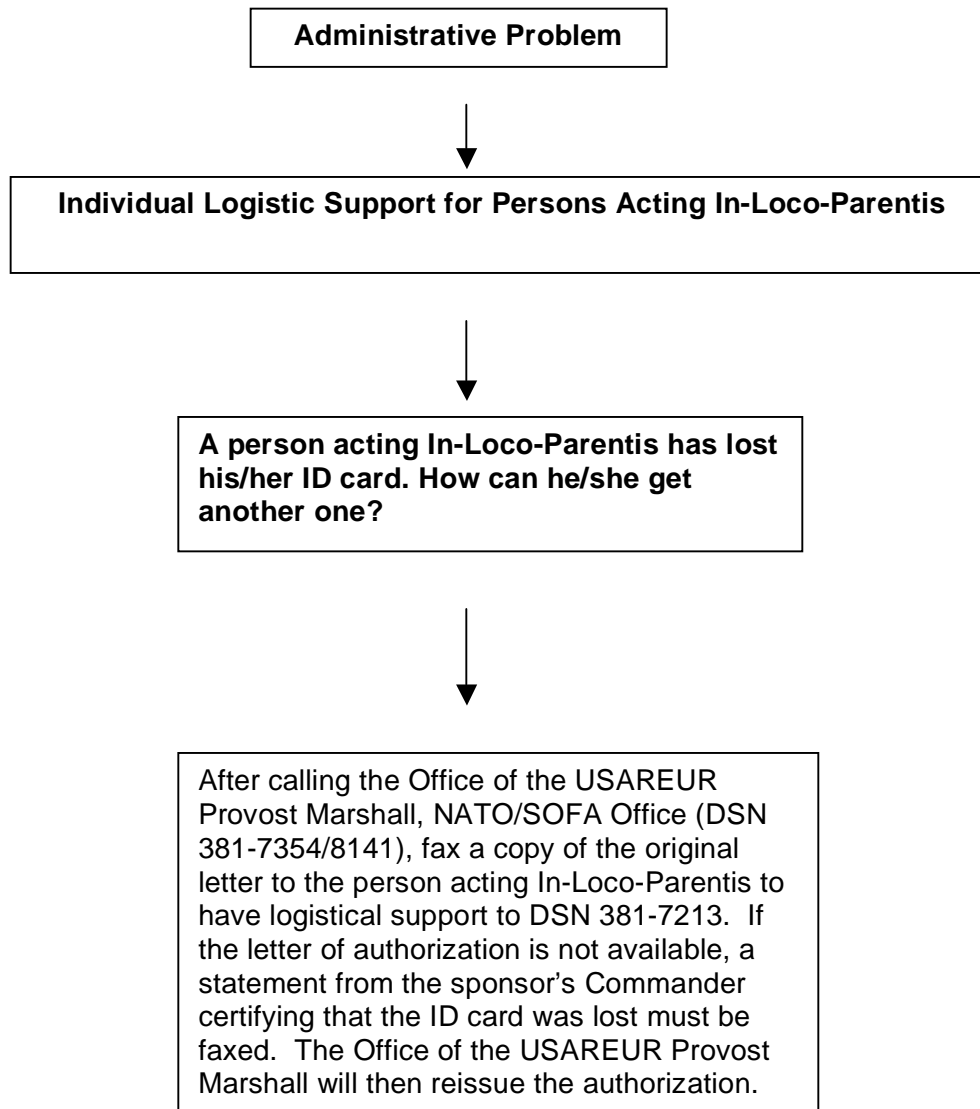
Administrative Problem

Individual Logistic Support for Persons Acting In-Loco-Parentis

A person acting In-Loco-Parentis has lost his/her ID card. How can he/she get another one?

After calling the Office of the USAREUR Provost Marshall, NATO/SOFA Office (DSN 381-7354/8141), fax a copy of the original letter to the person acting In-Loco-Parentis to have logistical support to DSN 381-7213. If the letter of authorization is not available, a statement from the sponsor's Commander certifying that the ID card was lost must be faxed. The Office of the USAREUR Provost Marshall will then reissue the authorization.